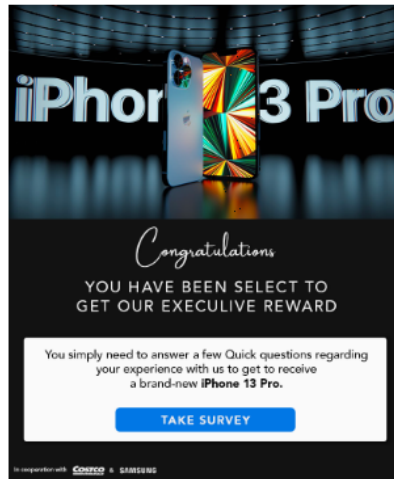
iPhon 3 Pro

Congratulations

YOU HAVE BEEN SELECT TO GET OUR EXECULIVE REWARD

You simply need to answer a few Quick questions regarding your experience with us to get to receive a brand-new **iPhone 13 Pro.**

TAKE SURVEY

In cooperation with COSTCO & SAMSUNG